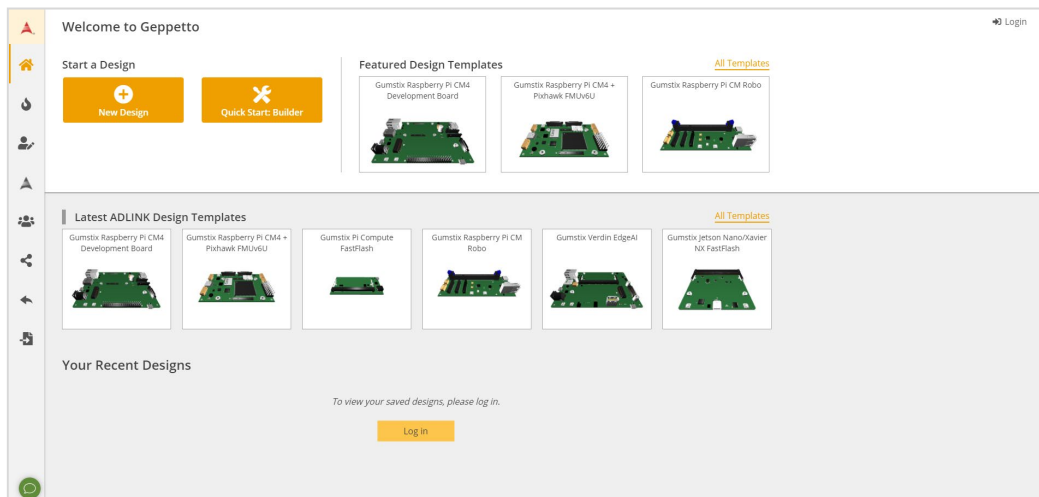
Welcome to Geppetto

Login

Start a Design

New Design

Quick Start: Builder

Featured Design Templates

All Templates

Gumstix Raspberry Pi CM4 Development Board

Gumstix Raspberry Pi CM4 + Pixhawk FMUv6U

Gumstix Raspberry Pi CM Robo

Latest ADLINK Design Templates

All Templates

Gumstix Raspberry Pi CM4 Development Board

Gumstix Raspberry Pi CM4 + Pixhawk FMUv6U

Gumstix Pi Compute FastFlash

Gumstix Raspberry Pi CM Robo

Gumstix Verdin EdgeAI

Gumstix Jetson Nano/Xavier NX FastFlash

Your Recent Designs

To view your saved designs, please log in.

Log in